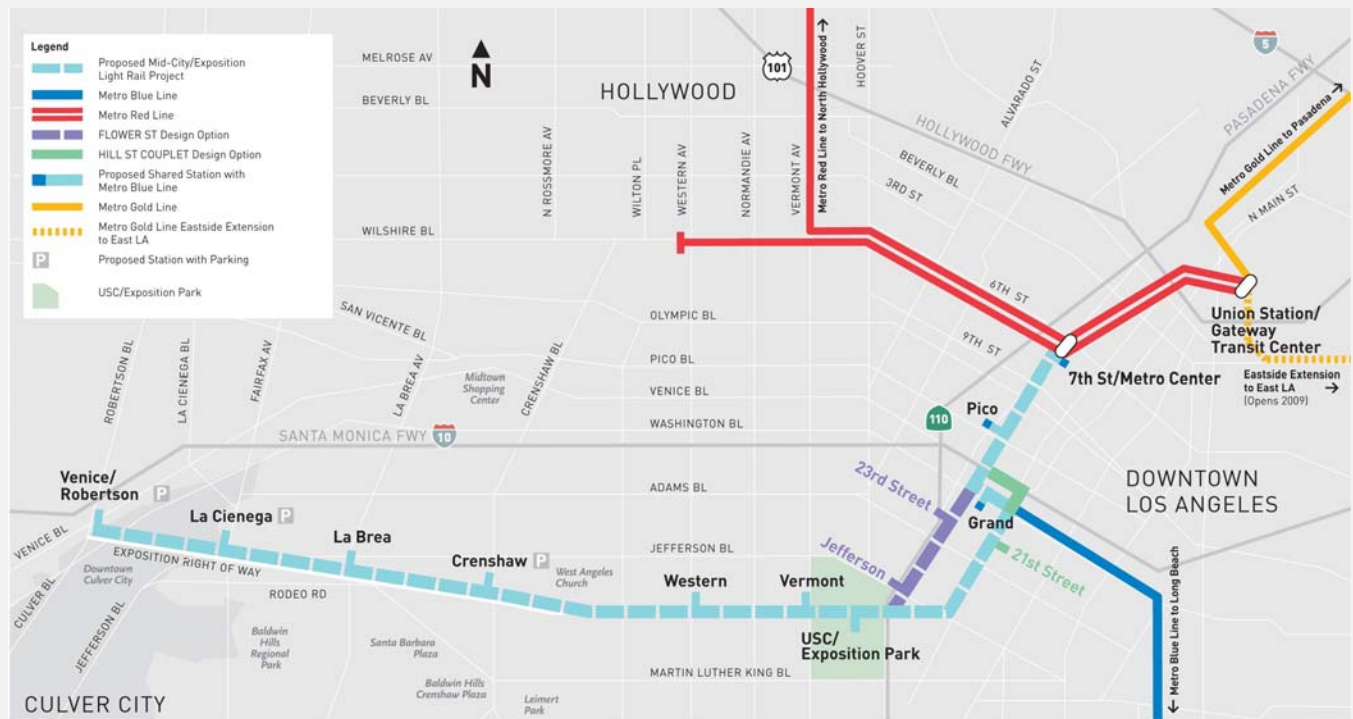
Legend
Proposed Mid-City/Exposition Light Rail Project
Metro Blue Line
Metro Red Line
FLOWER ST Design Option
HILL ST COUPLET Design Option
Proposed Shared Station with Metro Blue Line
Metro Gold Line
Metro Gold Line Eastside Extension to East LA
P Proposed Station with Parking
USC/Exposition Park

N

MELROSE AV
BEVERLY BL
HOLLYWOOD
101
Metro Red Line to North Hollywood →
HOOVER ST
ALVARADO ST
5
PASADENA FWY
Metro Gold Line to Pasadena →
HOLLYWOOD FWY
BEVERLY BL
3RD ST
N MAIN ST
N ROSSMORE AV
WILTON PL
WESTERN AV
NORMANDIE AV
VERMONT AV
WILSHIRE BL
6TH ST
9TH ST
Union Station/ Gateway Transit Center
SAN VICENTE BL
OLYMPIC BL
PICO BL
VENICE BL
WASHINGTON BL
7th St/Metro Center
Eastside Extension to East LA (Opens 2009) →
ROBERTSON BL
LA CIENEGA BL
FAIRFAX AV
LA BREA AV
Midtown Shopping Center
CRENSHAW BL
SANTA MONICA FWY 10
110
Pico
23rd Street
DOWNTOWN LOS ANGELES
ADAMS BL
Grand
Venice/ Robertson P
La Cienega P
La Brea
Crenshaw P
Jefferson
21st Street
VENICE BL
EXPOSITION RIGHT OF WAY
Downtown Culver City
JEFFERSON BL
West Angeles Church
Western
Vermont
CULVER BL
JEFFERSON BL
RODEO RD
USC/ Exposition Park
← Metro Blue Line to Long Beach
Baldwin Hills Regional Park
Santa Barbara Plaza
MARTIN LUTHER KING BL
Baldwin Hills Crenshaw Plaza
Leimert Park
CULVER CITY